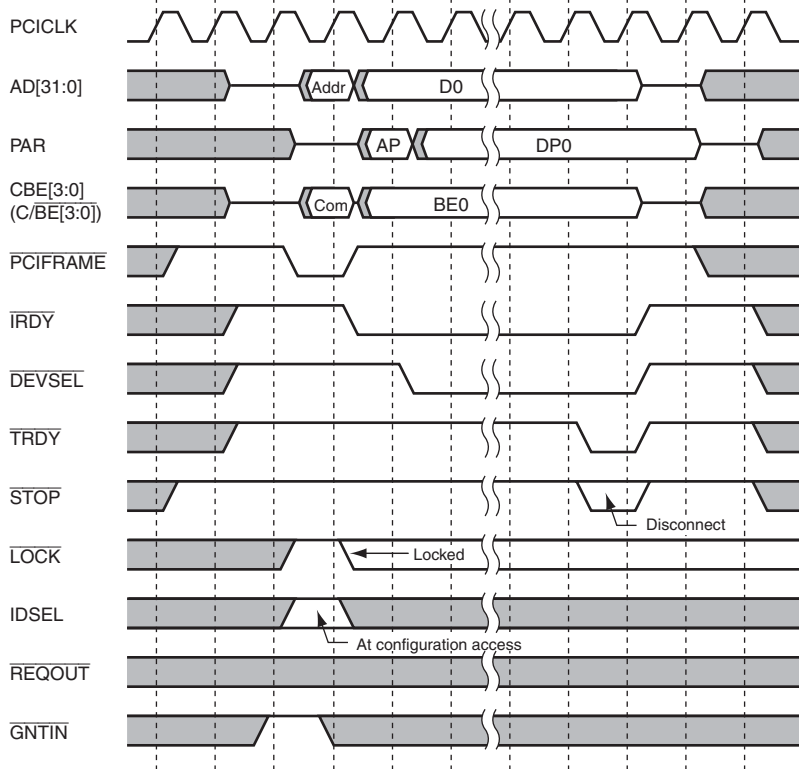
PCICLK

AD[31:0]
Addr
D0

PAR
AP
DP0

CBE[3:0]
($C/\overline{BE}[3:0]$)
Com
BE0

$\overline{\text{PCIFRAME}}$

$\overline{\text{IRDY}}$

$\overline{\text{DEVSEL}}$

$\overline{\text{TRDY}}$

$\overline{\text{STOP}}$
Disconnect

$\overline{\text{LOCK}}$
Locked

IDSEL
At configuration access

$\overline{\text{REQOUT}}$

$\overline{\text{GNTIN}}$